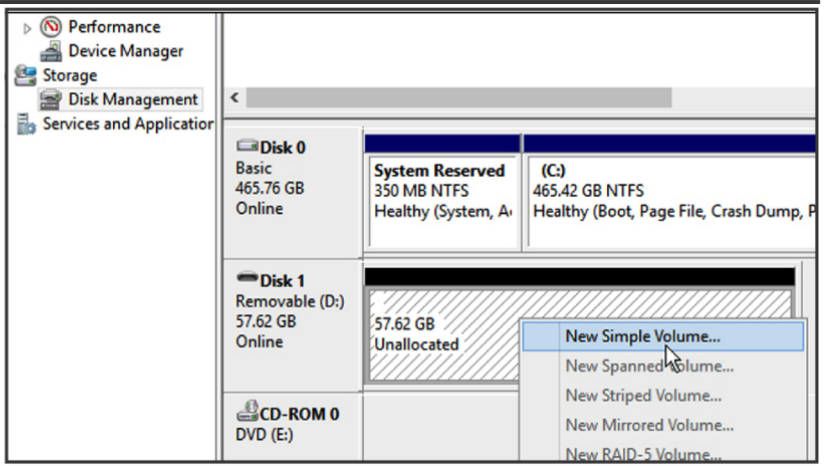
Performance
Device Manager
Storage
Disk Management
Services and Applicatior

Disk 0
Basic
465.76 GB
Online

System Reserved
350 MB NTFS
Healthy (System, A

(C:)
465.42 GB NTFS
Healthy (Boot, Page File, Crash Dump, P

Disk 1
Removable (D:)
57.62 GB
Online

57.62 GB
Unallocated

New Simple Volume...
New Spanned Volume...
New Striped Volume...
New Mirrored Volume...
New RAID-5 Volume...

CD-ROM 0
DVD (E:)